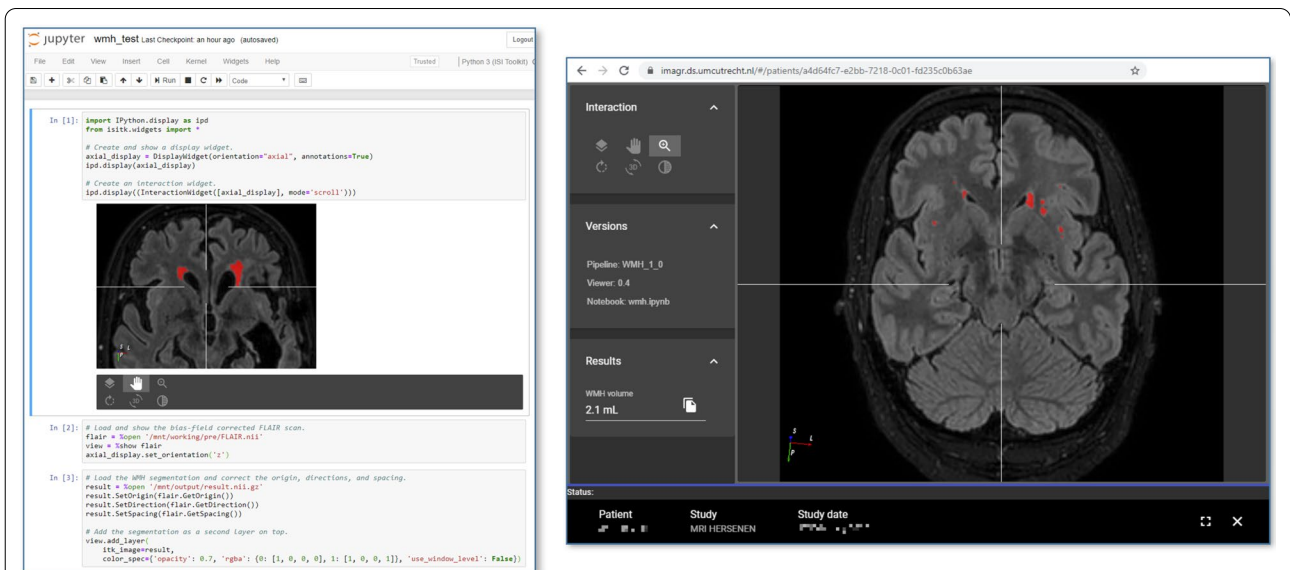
jupyter wmh_test Last Checkpoint: an hour ago (autosaved)

Logout

File Edit View Insert Cell Kernel Widgets Help

Trusted

Python 3 (ISI Toolkit)

Run

Code

In [1]: import IPython.display as ipd
from isitk.widgets import *

# Create and show a display widget.
axial_display = DisplayWidget(orientation="axial", annotations=True)
ipd.display(axial_display)

# Create an interaction widget.
ipd.display((InteractionWidget([axial_display], mode='scroll')))

In [2]: # Load and show the bias-field corrected FLAIR scan.
flair = %open '/mnt/working/pre/FLAIR.nii'
view = %show flair
axial_display.set_orientation('z')

In [3]: # Load the WMH segmentation and correct the origin, directions, and spacing.
result = %open '/mnt/output/result.nii.gz'
result.SetOrigin(flair.GetOrigin())
result.SetDirection(flair.GetDirection())
result.SetSpacing(flair.GetSpacing())

# Add the segmentation as a second layer on top.
view.add_layer(
    itk_image=result,
    color_spec={'opacity': 0.7, 'rgba': {0: [1, 0, 0, 0], 1: [1, 0, 0, 1]}, 'use_window_level': False})

imagr.ds.umcutrecht.nl/#/patients/a4d64fc7-e2bb-7218-0c01-fd235c0b63ae

Interaction

Versions

Pipeline: WMH_1_0
Viewer: 0.4
Notebook: wmh.ipynb

Results

WMH volume
2.1 mL

Status:

Patient
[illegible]

Study
MRI HERSENEN

Study date
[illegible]